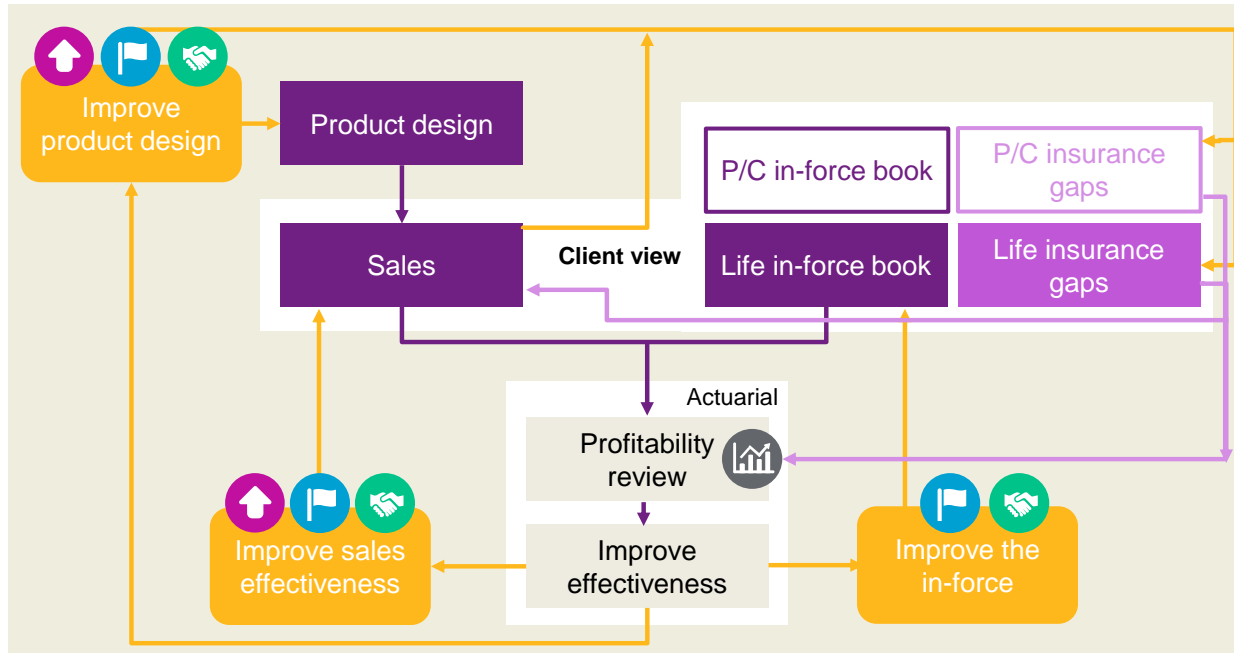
Improve product design

Product design

Sales

Client view

P/C in-force book

P/C insurance gaps

Life in-force book

Life insurance gaps

Actuarial

Profitability review

Improve effectiveness

Improve sales effectiveness

Improve the in-force